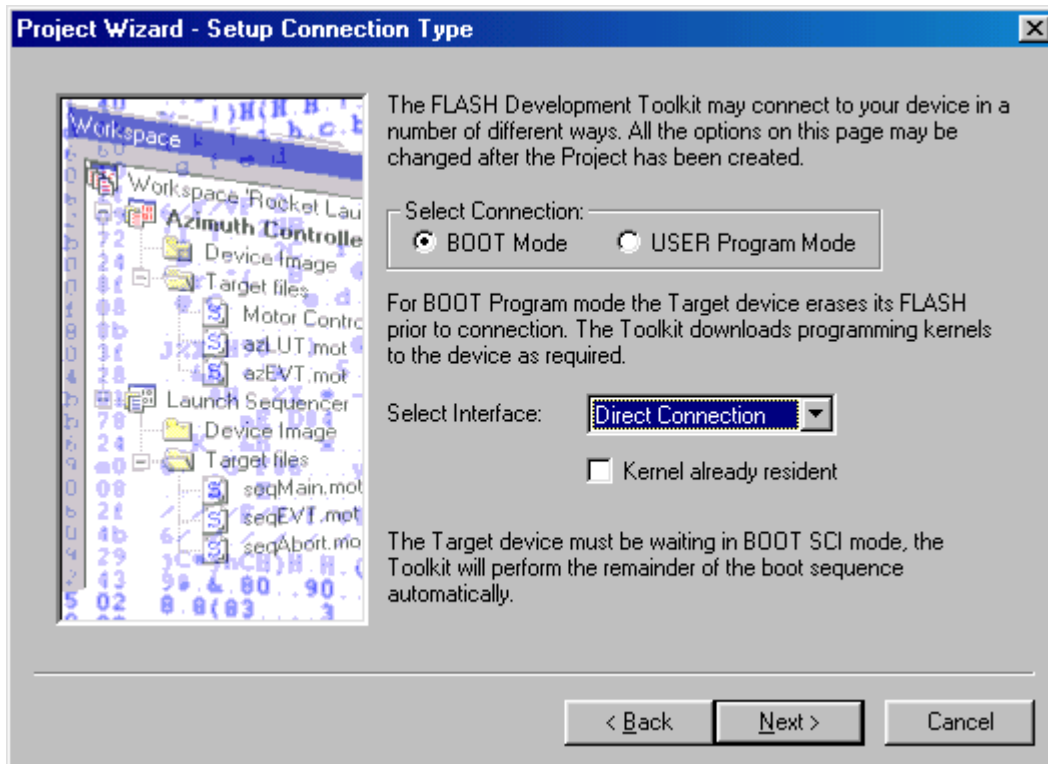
Project Wizard - Setup Connection Type

Workspace

Workspace 'Rocket Lau
Azimuth Controlle
Device Image
Target files
Motor Contro
azLUT.mot
azEVT.mot
Launch Sequencer
Device Image
Target files
seqMain.mot
seqEVT.mot
seqAbort.mo

The FLASH Development Toolkit may connect to your device in a number of different ways. All the options on this page may be changed after the Project has been created.

Select Connection:
BOOT Mode
USER Program Mode

For BOOT Program mode the Target device erases its FLASH prior to connection. The Toolkit downloads programming kernels to the device as required.

Select Interface: Direct Connection

Kernel already resident

The Target device must be waiting in BOOT SCI mode, the Toolkit will perform the remainder of the boot sequence automatically.

< Back
Next >
Cancel